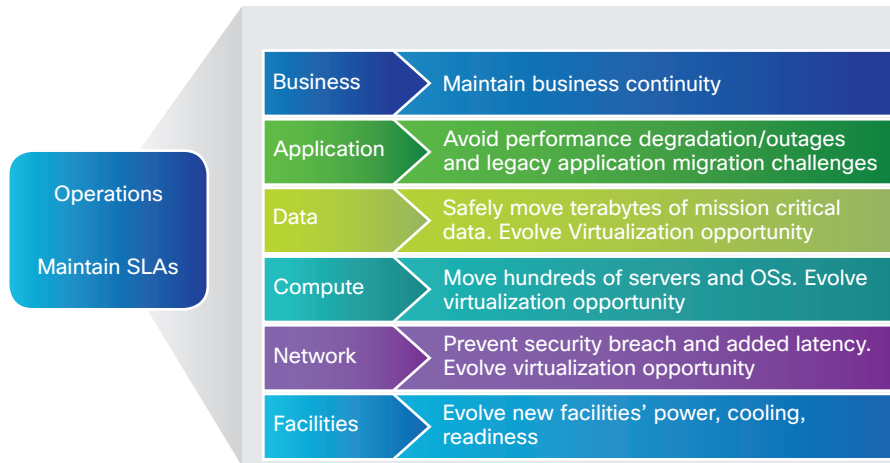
Operations

Maintain SLAs

Business
Maintain business continuity

Application
Avoid performance degradation/outages and legacy application migration challenges

Data
Safely move terabytes of mission critical data. Evolve Virtualization opportunity

Compute
Move hundreds of servers and OSs. Evolve virtualization opportunity

Network
Prevent security breach and added latency. Evolve virtualization opportunity

Facilities
Evolve new facilities' power, cooling, readiness